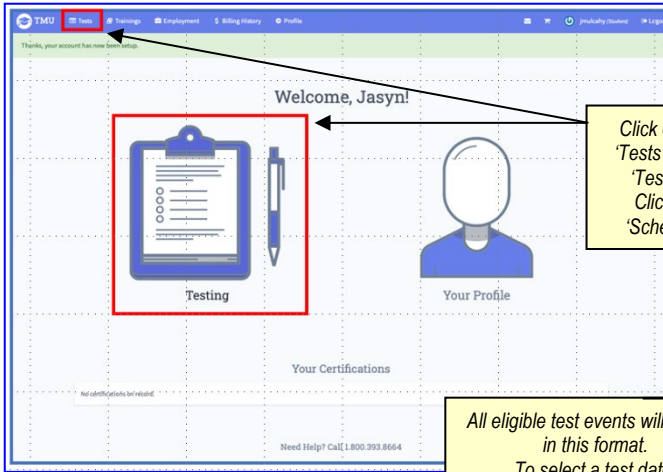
TMU Tests Trainings Employment $ Billing History Profile jmulcahy (Student) Logo

Thanks, your account has now been setup.

Welcome, Jasyn!

Testing

Your Profile

Your Certifications

No certifications on record.

Need Help? Call 1.800.393.8664

Click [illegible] 'Tests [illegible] 'Tes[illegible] Clic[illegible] 'Sche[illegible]

All eligible test events wil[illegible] in this format. To select a test dat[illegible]